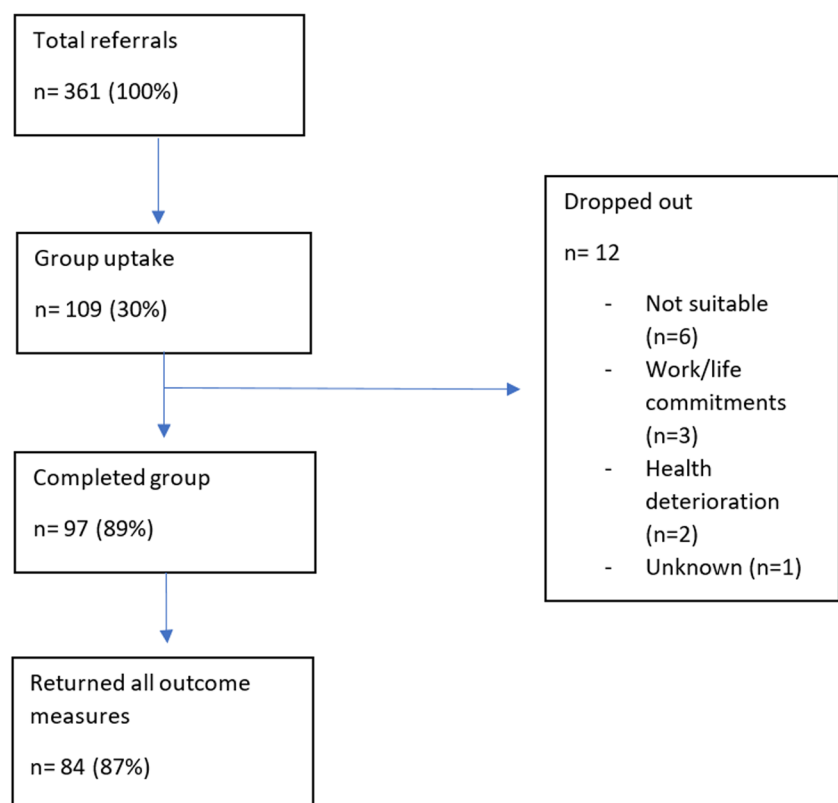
Total referrals

n= 361 (100%)

Group uptake

n= 109 (30%)

Dropped out

n= 12

- Not suitable (n=6)
- Work/life commitments (n=3)
- Health deterioration (n=2)
- Unknown (n=1)

Completed group

n= 97 (89%)

Returned all outcome measures

n= 84 (87%)